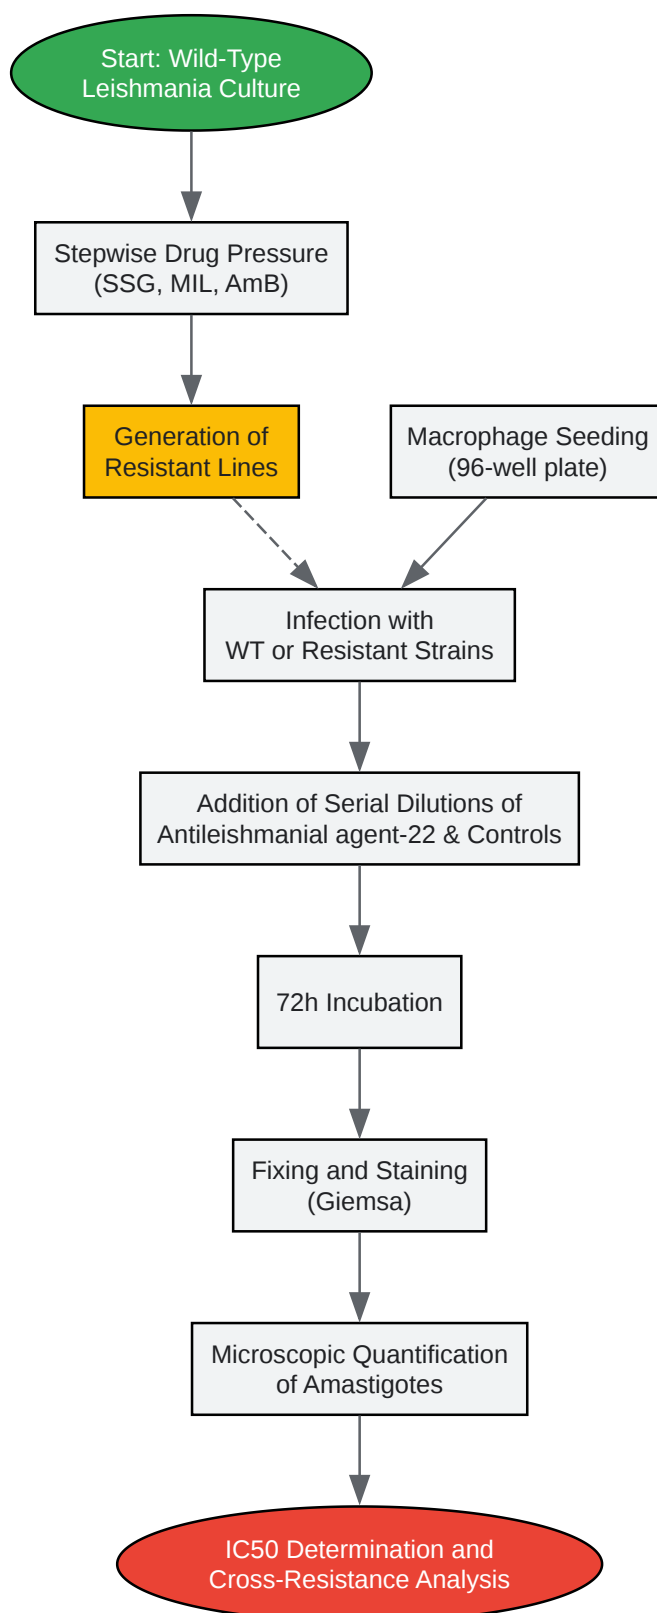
Start: Wild-Type Leishmania Culture

Stepwise Drug Pressure (SSG, MIL, AmB)

Generation of Resistant Lines

Macrophage Seeding (96-well plate)

Infection with WT or Resistant Strains

Addition of Serial Dilutions of Antileishmanial agent-22 & Controls

72h Incubation

Fixing and Staining (Giemsa)

Microscopic Quantification of Amastigotes

IC50 Determination and Cross-Resistance Analysis